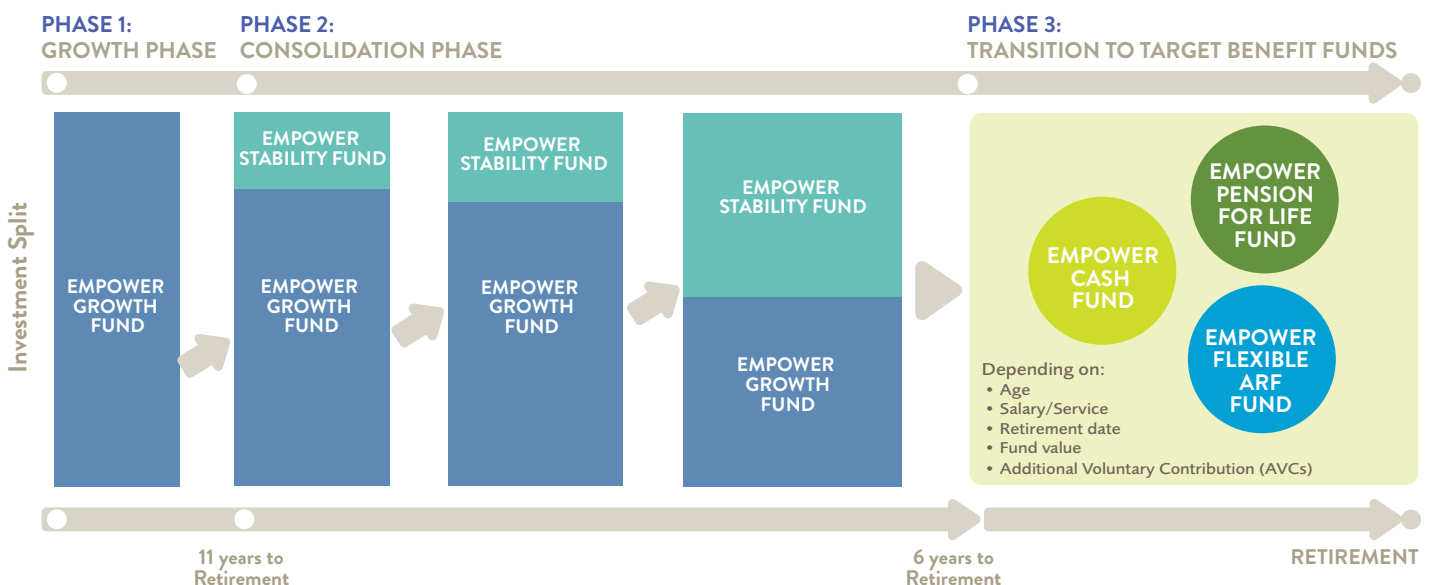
PHASE 1:
GROWTH PHASE

PHASE 2:
CONSOLIDATION PHASE

PHASE 3:
TRANSITION TO TARGET BENEFIT FUNDS

Investment Split

EMPOWER GROWTH FUND

EMPOWER STABILITY FUND

EMPOWER GROWTH FUND

EMPOWER STABILITY FUND

EMPOWER GROWTH FUND

EMPOWER STABILITY FUND

EMPOWER GROWTH FUND

EMPOWER CASH FUND

EMPOWER PENSION FOR LIFE FUND

EMPOWER FLEXIBLE ARF FUND

Depending on:
• Age
• Salary/Service
• Retirement date
• Fund value
• Additional Voluntary Contribution (AVCs)

11 years to Retirement

6 years to Retirement

RETIREMENT